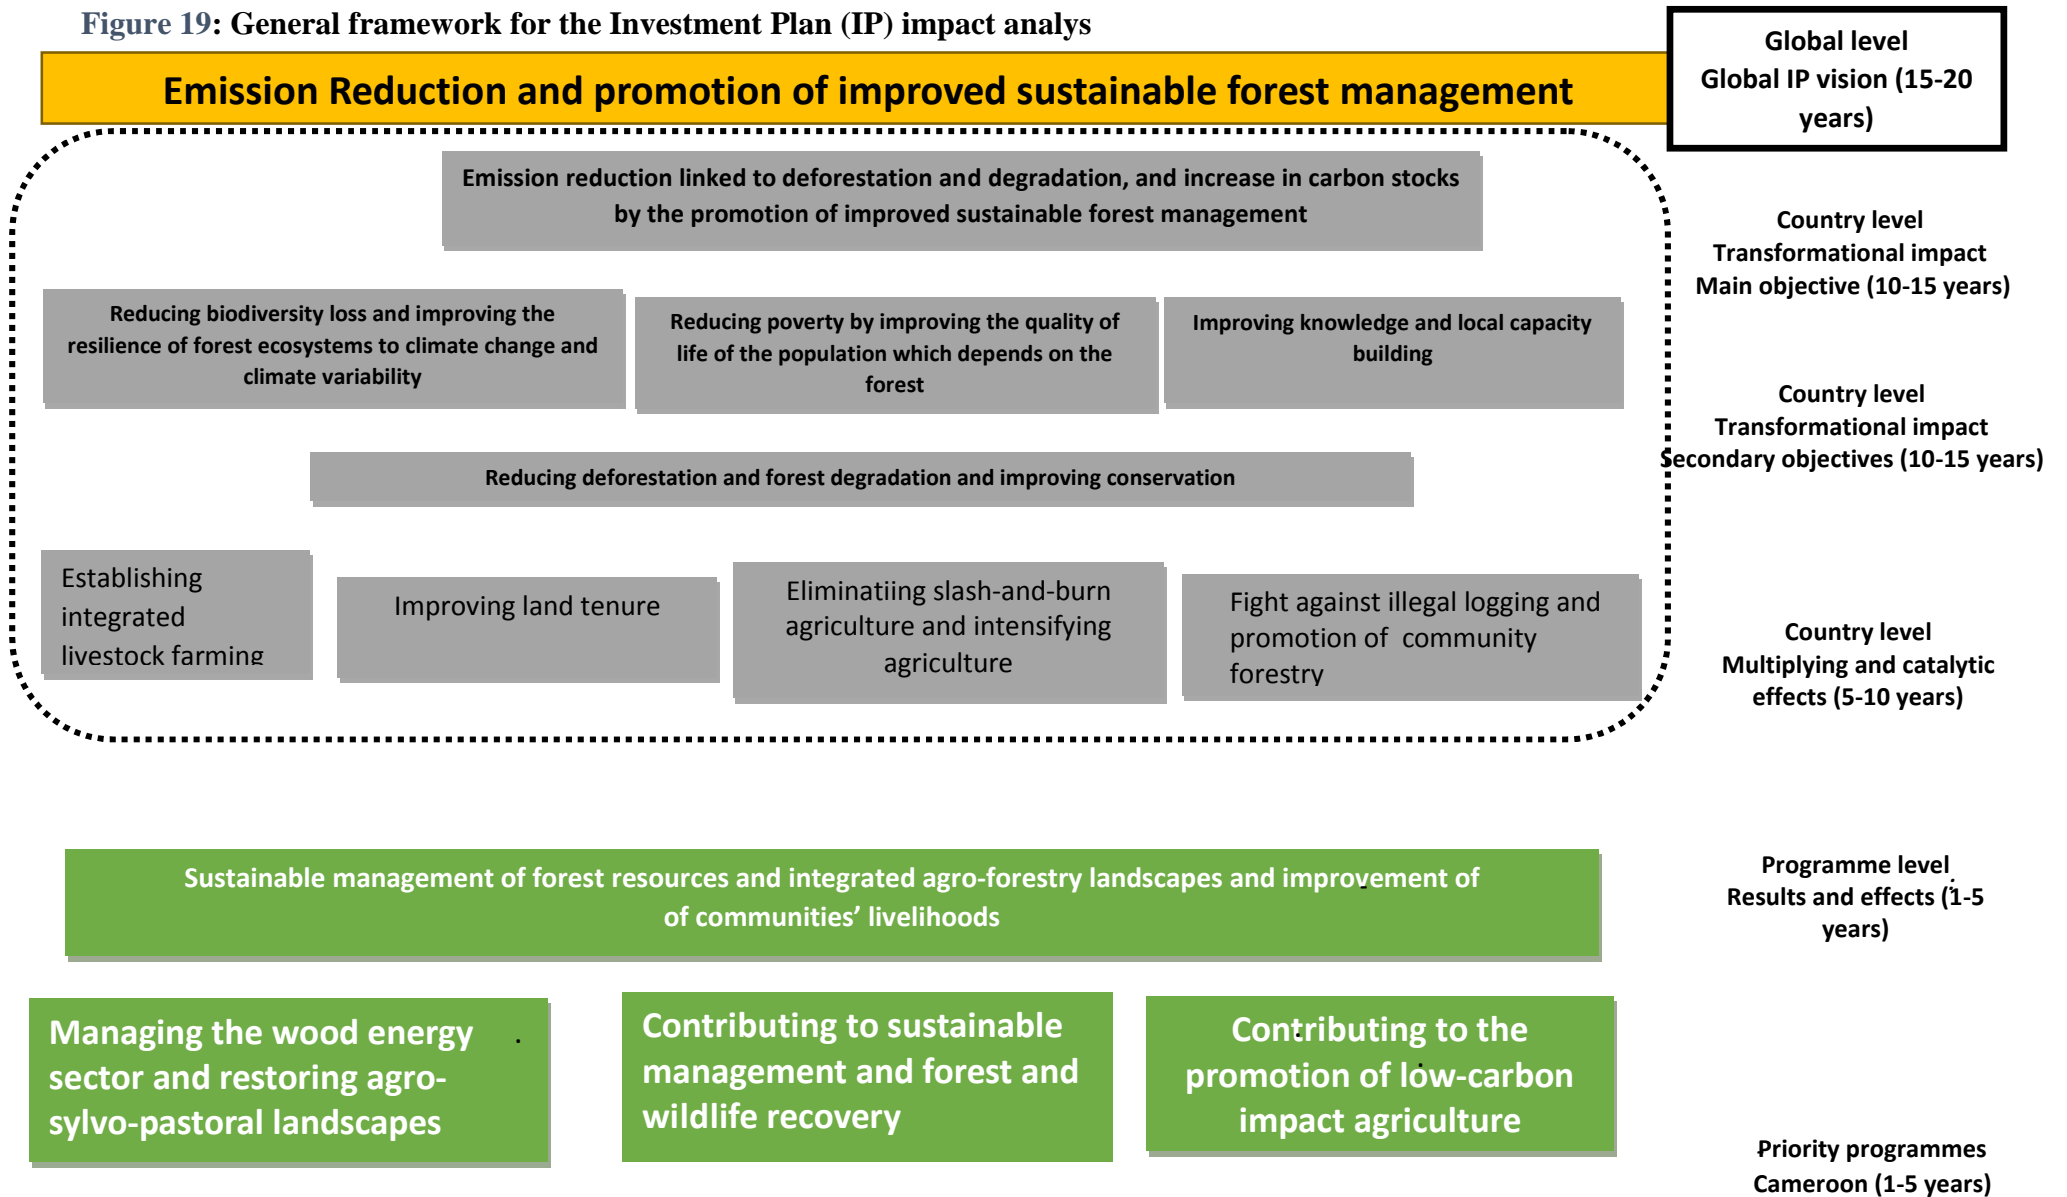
Figure 19: General framework for the Investment Plan (IP) impact analys

Emission Reduction and promotion of improved sustainable forest management

Global level
Global IP vision (15-20 years)

Emission reduction linked to deforestation and degradation, and increase in carbon stocks by the promotion of improved sustainable forest management

Country level
Transformational impact
Main objective (10-15 years)

Reducing biodiversity loss and improving the resilience of forest ecosystems to climate change and climate variability

Reducing poverty by improving the quality of life of the population which depends on the forest

Improving knowledge and local capacity building

Country level
Transformational impact
Secondary objectives (10-15 years)

Reducing deforestation and forest degradation and improving conservation

Establishing integrated livestock farming

Improving land tenure

Eliminatiing slash-and-burn agriculture and intensifying agriculture

Fight against illegal logging and promotion of community forestry

Country level
Multiplying and catalytic effects (5-10 years)

Sustainable management of forest resources and integrated agro-forestry landscapes and improvement of of communities' livelihoods

Programme level
Results and effects (1-5 years)

Managing the wood energy sector and restoring agro-sylvo-pastoral landscapes

Contributing to sustainable management and forest and wildlife recovery

Contributing to the promotion of low-carbon impact agriculture

Priority programmes
Cameroon (1-5 years)